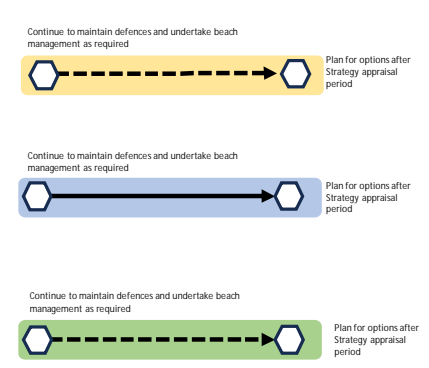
Continue to maintain defences and undertake beach management as required

Plan for options after Strategy appraisal period

Continue to maintain defences and undertake beach management as required

Plan for options after Strategy appraisal period

Continue to maintain defences and undertake beach management as required

Plan for options after Strategy appraisal period